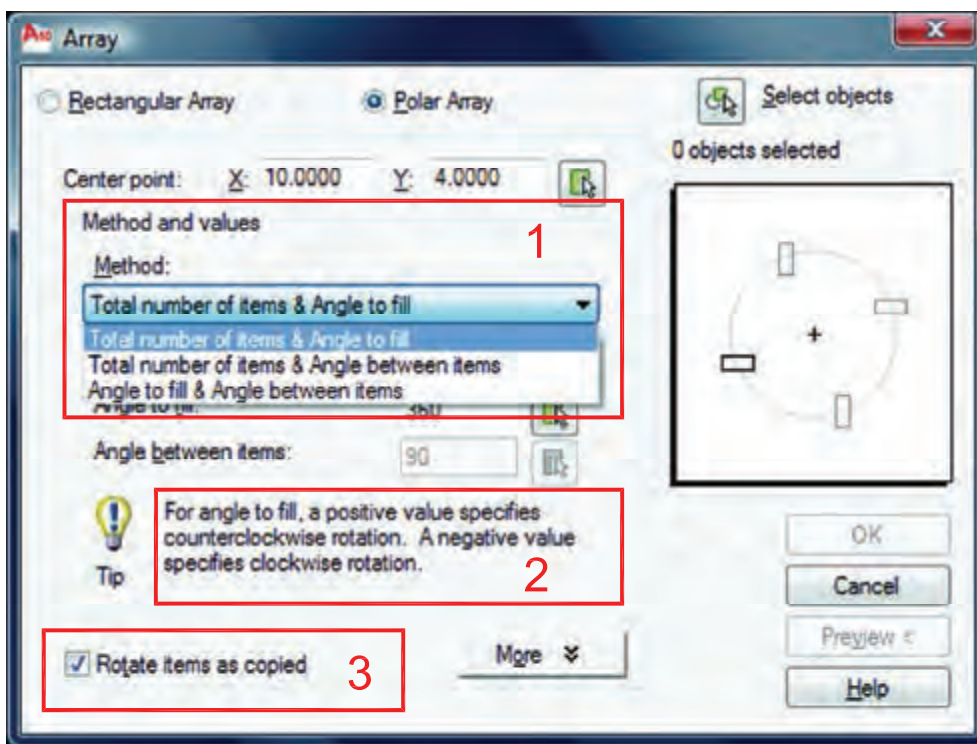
Array

Rectangular Array

Polar Array

Select objects

0 objects selected

Center point: X: 10.0000 Y: 4.0000

Method and values

1

Method:

Total number of items & Angle to fill

Total number of items & Angle to fill
Total number of items & Angle between items
Angle to fill & Angle between items

Angle to fill: 360

Angle between items: 90

For angle to fill, a positive value specifies counterclockwise rotation. A negative value specifies clockwise rotation.

Tip

2

OK

Cancel

Preview <

Help

Rotate items as copied

3

More